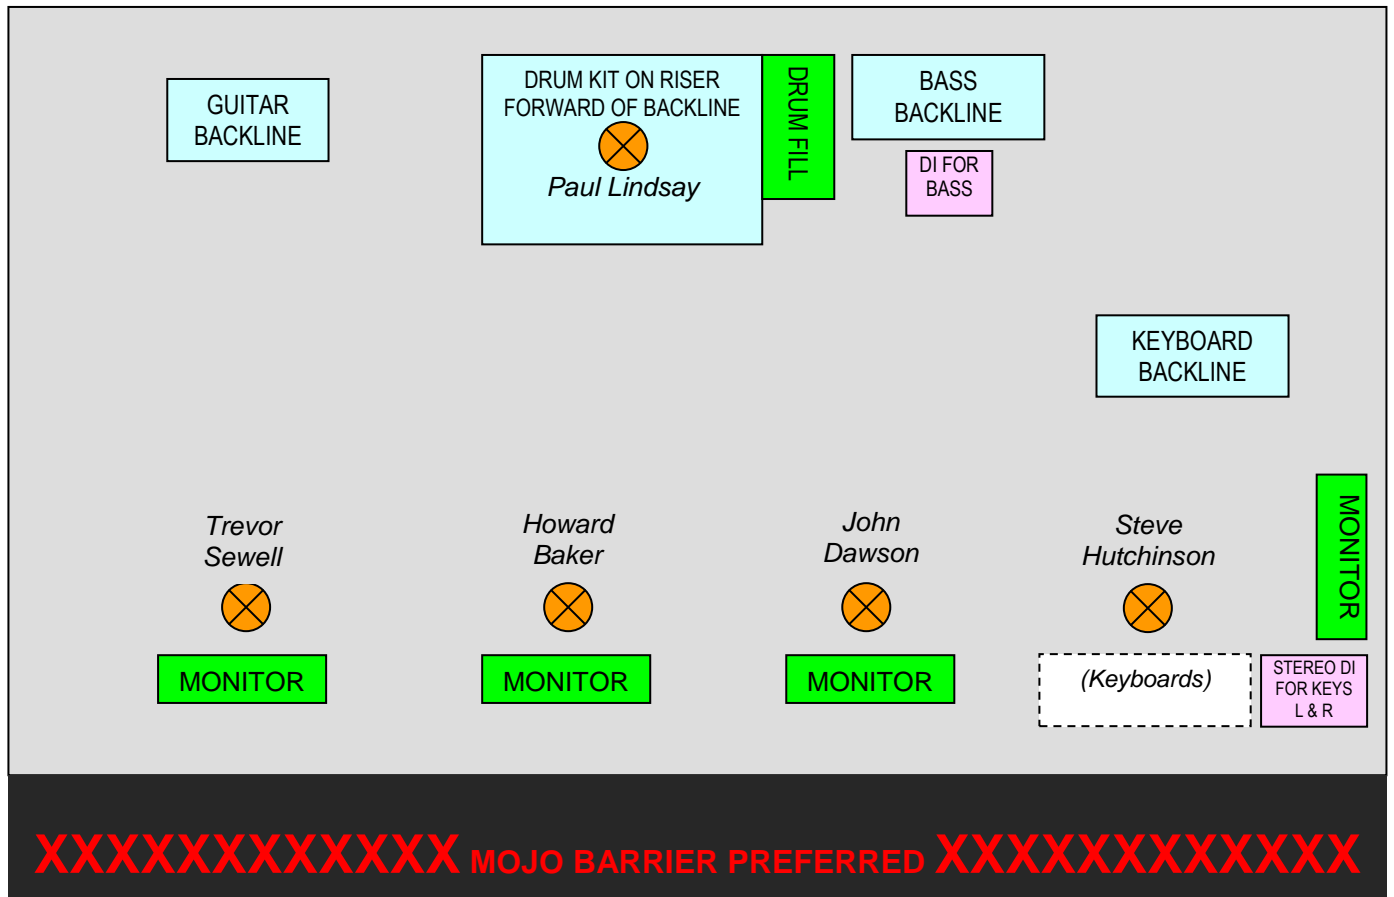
GUITAR BACKLINE

DRUM KIT ON RISER FORWARD OF BACKLINE

Paul Lindsay

DRUM FILL

BASS BACKLINE

DI FOR BASS

KEYBOARD BACKLINE

Trevor Sewell

Howard Baker

John Dawson

Steve Hutchinson

MONITOR

MONITOR

MONITOR

MONITOR

(Keyboards)

STEREO DI FOR KEYS L & R

XXXXXXXXXXXX MOJO BARRIER PREFERRED XXXXXXXXXXXX